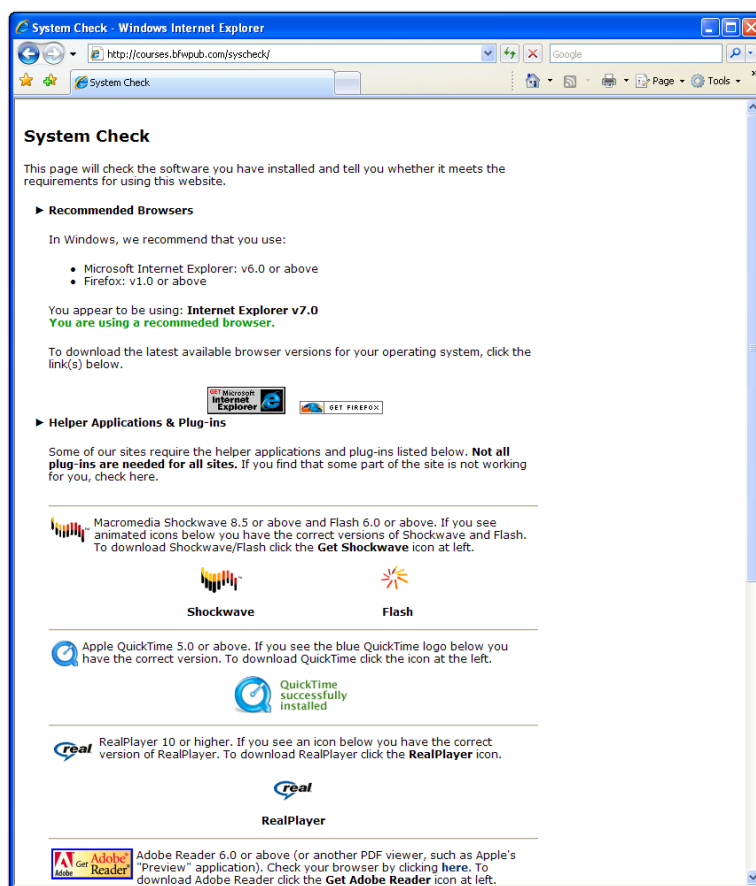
System Check - Windows Internet Explorer

http://courses.bfwpub.com/syscheck/

Google

System Check

Page ▾ Tools ▾

System Check

This page will check the software you have installed and tell you whether it meets the requirements for using this website.

▶ Recommended Browsers

In Windows, we recommend that you use:

- Microsoft Internet Explorer: v6.0 or above
- Firefox: v1.0 or above

You appear to be using: **Internet Explorer v7.0**
You are using a recommeded browser.

To download the latest available browser versions for your operating system, click the link(s) below.

GET Microsoft Internet Explorer

GET FIREFOX

▶ Helper Applications & Plug-ins

Some of our sites require the helper applications and plug-ins listed below. **Not all plug-ins are needed for all sites.** If you find that some part of the site is not working for you, check here.

Macromedia Shockwave 8.5 or above and Flash 6.0 or above. If you see animated icons below you have the correct versions of Shockwave and Flash. To download Shockwave/Flash click the **Get Shockwave** icon at left.

Shockwave

Flash

Apple QuickTime 5.0 or above. If you see the blue QuickTime logo below you have the correct version. To download QuickTime click the icon at the left.

QuickTime successfully installed

real

RealPlayer 10 or higher. If you see an icon below you have the correct version of RealPlayer. To download RealPlayer click the **RealPlayer** icon.

real

RealPlayer

Adobe Get Adobe Reader

Adobe Reader 6.0 or above (or another PDF viewer, such as Apple's "Preview" application). Check your browser by clicking **here.** To download Adobe Reader click the **Get Adobe Reader** icon at left.